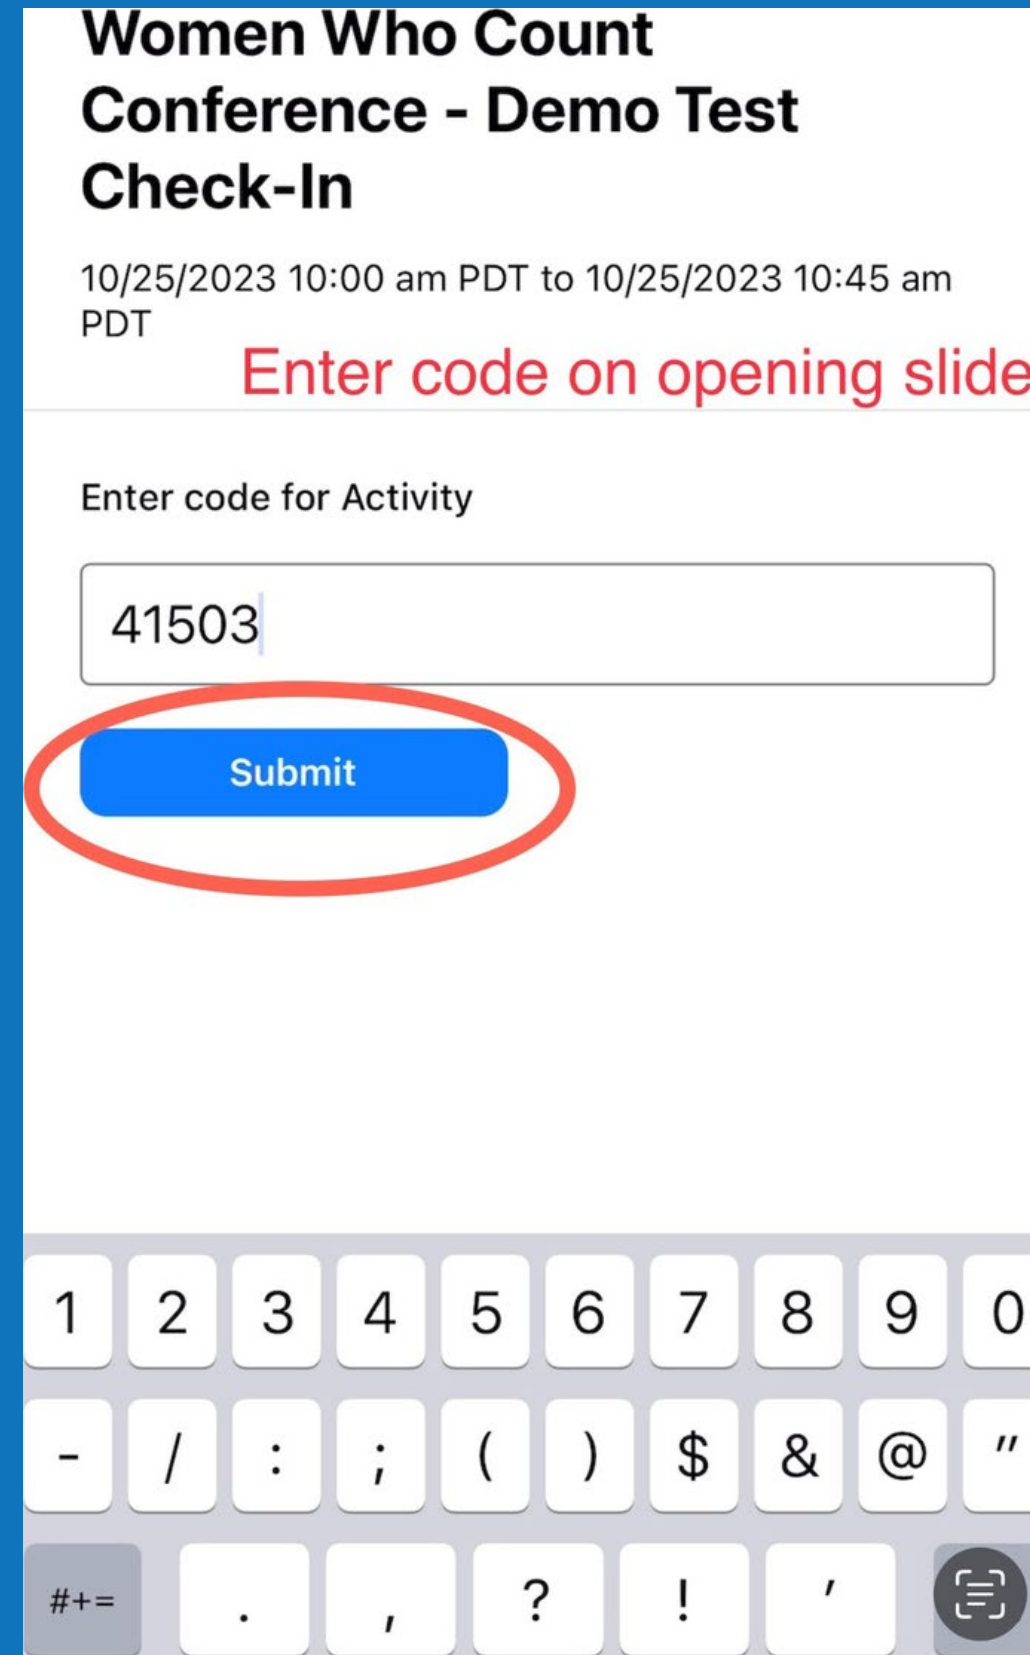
Women Who Count Conference - Demo Test Check-In

10/25/2023 10:00 am PDT to 10/25/2023 10:45 am PDT

Enter code on opening slide

Enter code for Activity

41503

Submit

1 2 3 4 5 6 7 8 9 0
- / : ; ( ) $ & @ "
#+= . , ? ! '